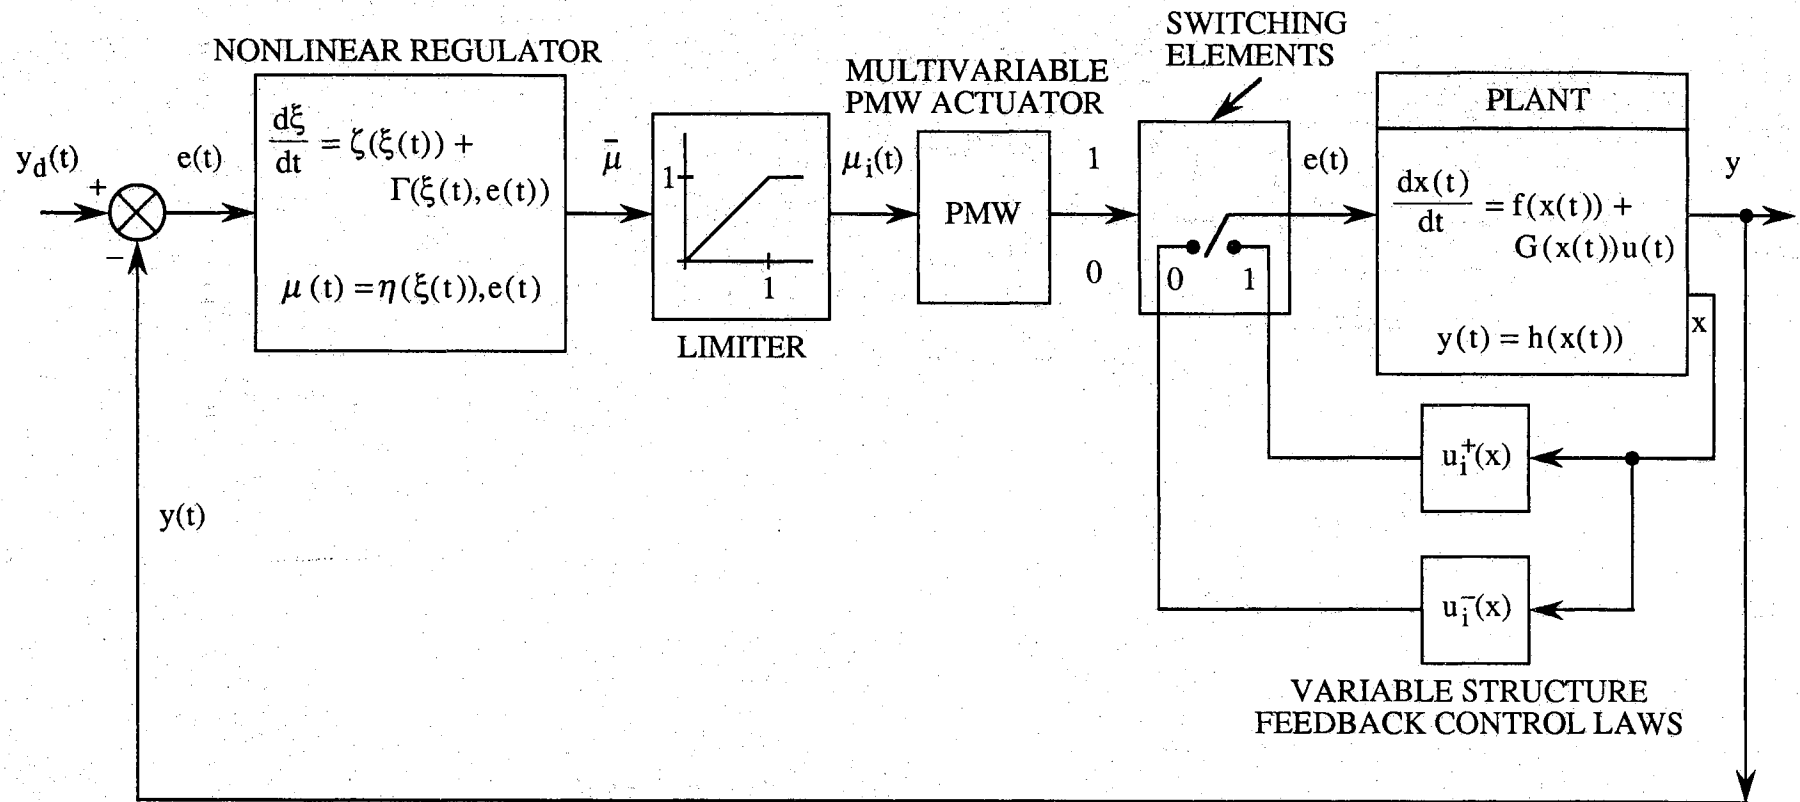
NONLINEAR REGULATOR

MULTIVARIABLE PMW ACTUATOR

SWITCHING ELEMENTS

PLANT

$y_d(t)$ + − $e(t)$

$\frac{d\xi}{dt} = \zeta(\xi(t)) + \Gamma(\xi(t), e(t))$

$\mu(t) = \eta(\xi(t)), e(t)$

$\bar{\mu}$

1 1

LIMITER

$\mu_i(t)$

PMW

1 0

0 1

$e(t)$

$\frac{dx(t)}{dt} = f(x(t)) + G(x(t))u(t)$

$y(t) = h(x(t))$

y

x

$u_i^+(x)$

$u_i^-(x)$

VARIABLE STRUCTURE FEEDBACK CONTROL LAWS

$y(t)$